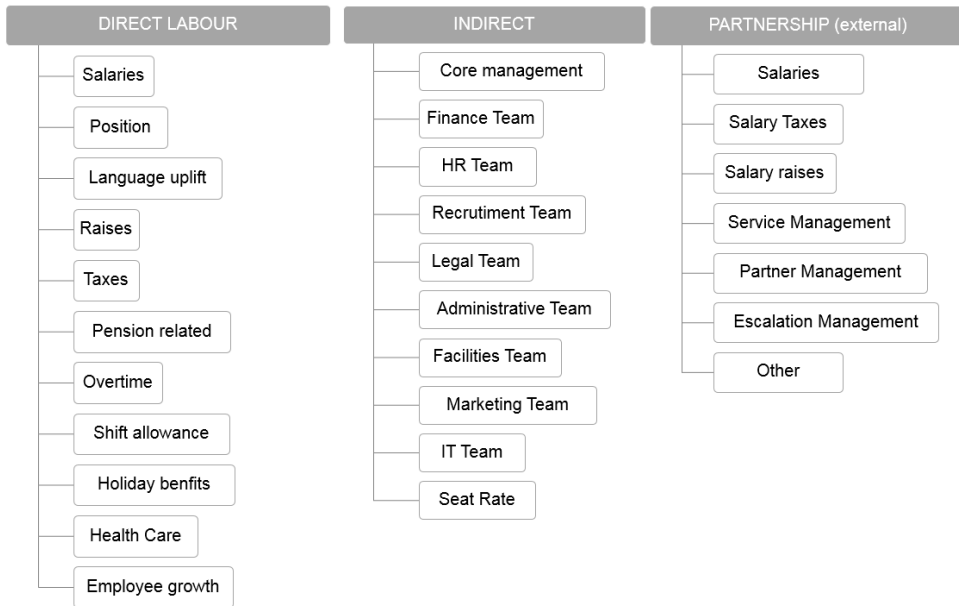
DIRECT LABOUR

Salaries

Position

Language uplift

Raises

Taxes

Pension related

Overtime

Shift allowance

Holiday benfits

Health Care

Employee growth

INDIRECT

Core management

Finance Team

HR Team

Recrutiment Team

Legal Team

Administrative Team

Facilities Team

Marketing Team

IT Team

Seat Rate

PARTNERSHIP (external)

Salaries

Salary Taxes

Salary raises

Service Management

Partner Management

Escalation Management

Other